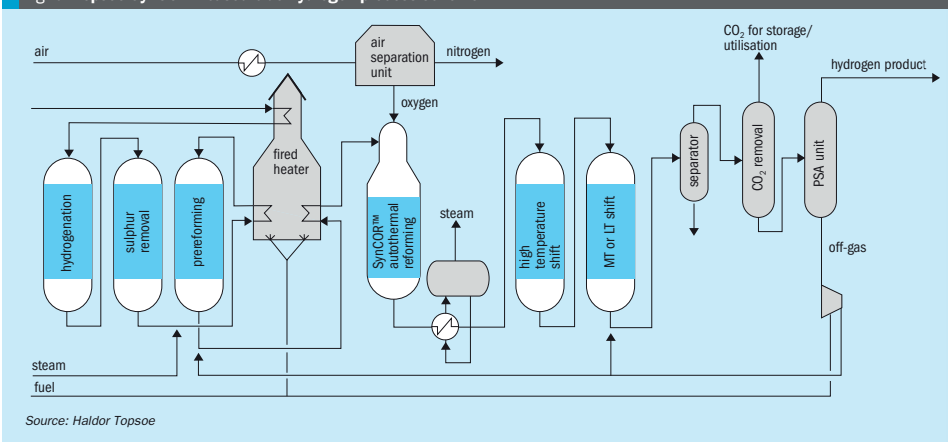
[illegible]

air
air separation unit
nitrogen
oxygen
$CO_2$ for storage/ utilisation
hydrogen product
hydrogenation
sulphur removal
prereforming
fired heater
SynCOR™ autothermal reforming
steam
high temperature shift
MT or LT shift
separator
$CO_2$ removal
PSA unit
off-gas
steam
fuel

Source: Haldor Topsoe